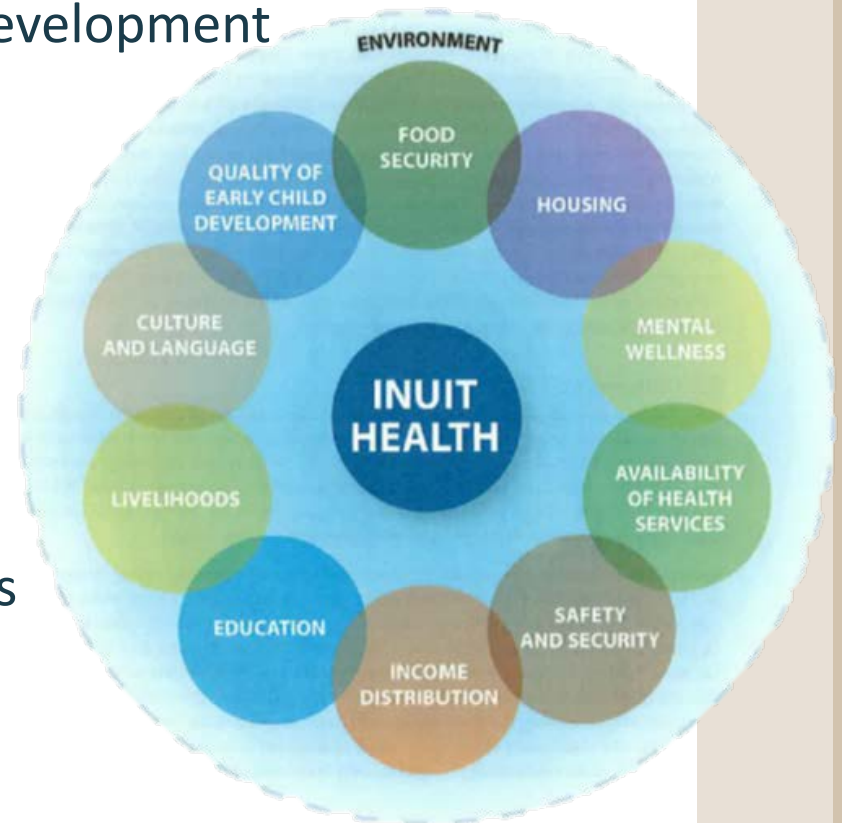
evelopment

s

ENVIRONMENT

FOOD SECURITY

HOUSING

MENTAL WELLNESS

AVAILABILITY OF HEALTH SERVICES

SAFETY AND SECURITY

INCOME DISTRIBUTION

EDUCATION

LIVELIHOODS

CULTURE AND LANGUAGE

QUALITY OF EARLY CHILD DEVELOPMENT

INUIT HEALTH